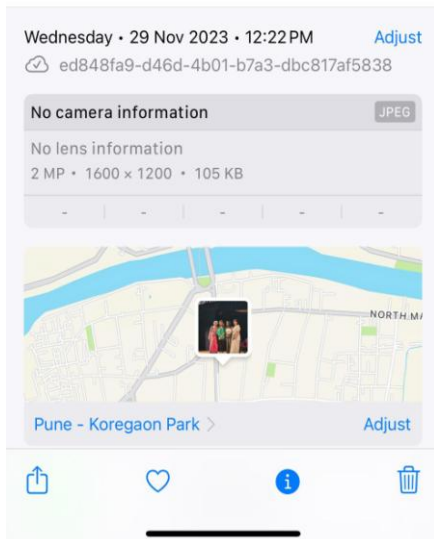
Wednesday • 29 Nov 2023 • 12:22 PM Adjust

ed848fa9-d46d-4b01-b7a3-dbc817af5838

No camera information JPEG

No lens information

2 MP • 1600 × 1200 • 105 KB

- - - - -

NORTH M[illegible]

Pune - Koregaon Park > Adjust